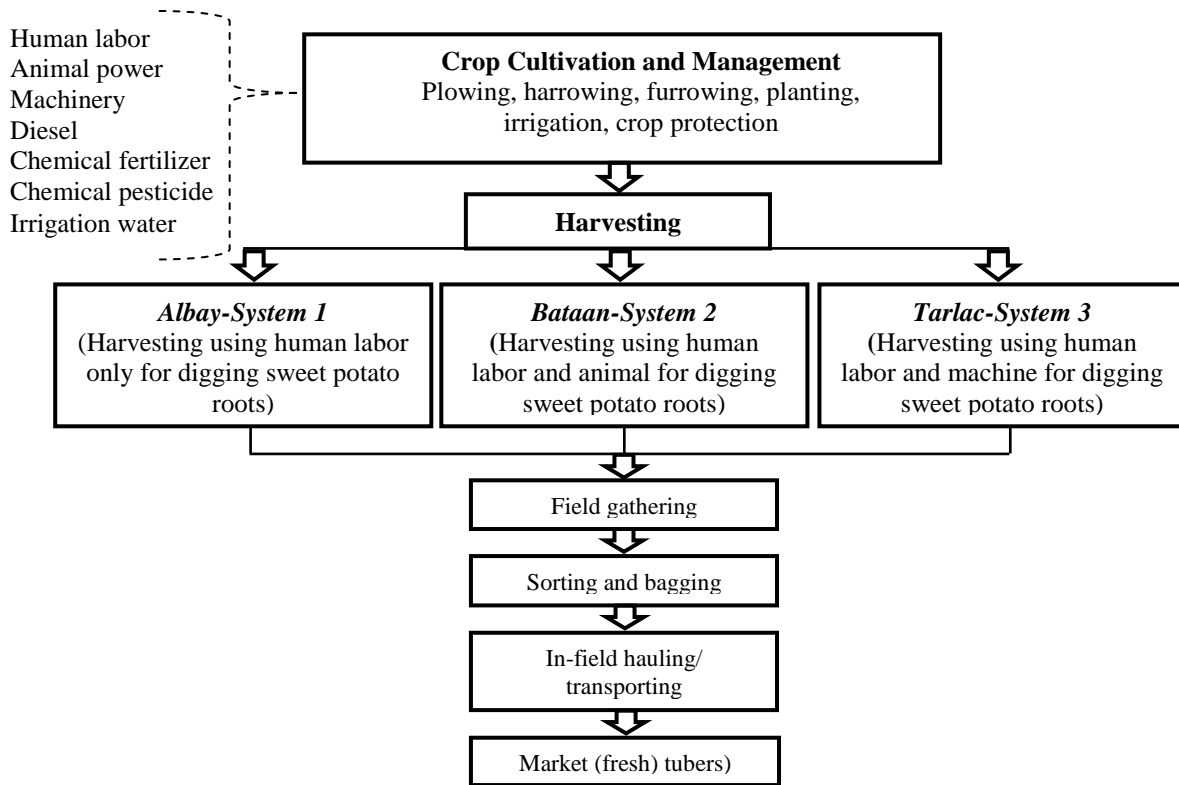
Human labor
Animal power
Machinery
Diesel
Chemical fertilizer
Chemical pesticide
Irrigation water

**Crop Cultivation and Management**
Plowing, harrowing, furrowing, planting, irrigation, crop protection

**Harvesting**

***Albay-System 1***
(Harvesting using human labor only for digging sweet potato roots)

***Bataan-System 2***
(Harvesting using human labor and animal for digging sweet potato roots)

***Tarlac-System 3***
(Harvesting using human labor and machine for digging sweet potato roots)

Field gathering

Sorting and bagging

In-field hauling/ transporting

Market (fresh) tubers)